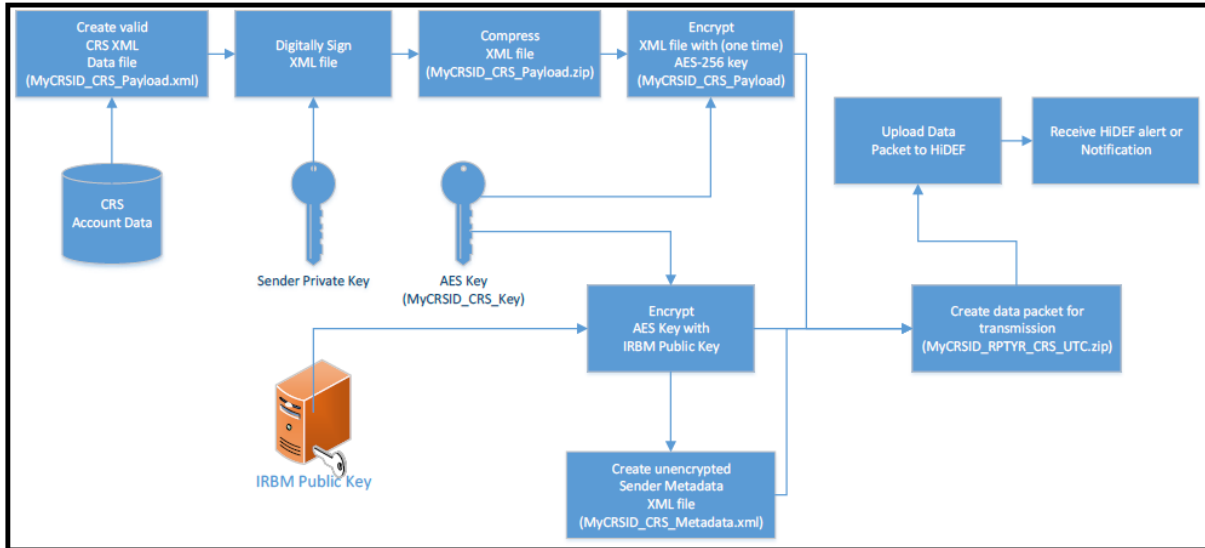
Create valid CRS XML Data file (MyCRSID_CRS_Payload.xml)

Digitally Sign XML file

Compress XML file (MyCRSID_CRS_Payload.zip)

Encrypt XML file with (one time) AES-256 key (MyCRSID_CRS_Payload)

Upload Data Packet to HiDEF

Receive HiDEF alert or Notification

CRS Account Data

Sender Private Key

AES Key (MyCRSID_CRS_Key)

Encrypt AES Key with IRBM Public Key

Create data packet for transmission (MyCRSID_RPTYR_CRS_UTC.zip)

IRBM Public Key

Create unencrypted Sender Metadata XML file (MyCRSID_CRS_Metadata.xml)